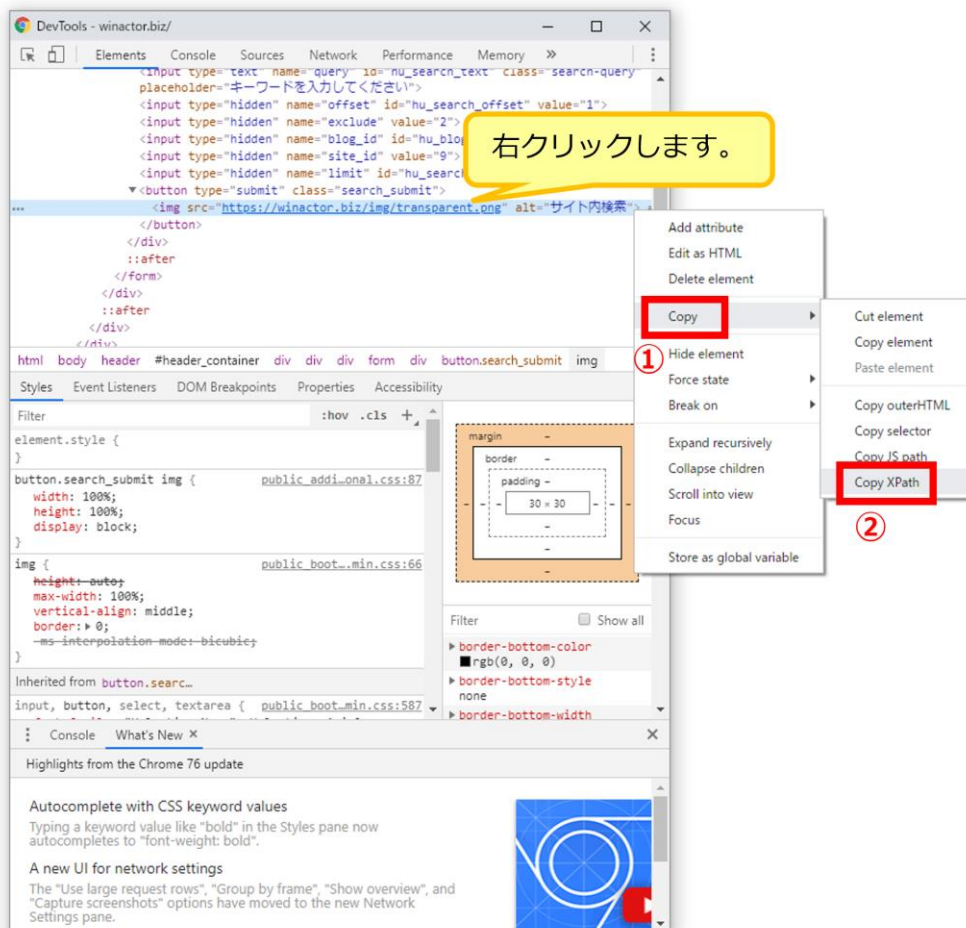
DevTools - winactor.biz/

Elements Console Sources Network Performance Memory »

<input type="text" name="query" id="hu_search_text" class="search-query" placeholder="キーワードを入力してください">
<input type="hidden" name="offset" id="hu_search_offset" value="1">
<input type="hidden" name="exclude" value="2">
<input type="hidden" name="blog_id" id="hu_blog
<input type="hidden" name="site_id" value="9">
<input type="hidden" name="limit" id="hu_search
▼<button type="submit" class="search_submit">
... <img src="https://winactor.biz/img/transparent.png" alt="サイト内検索">
</button>
</div>
::after
</form>
</div>
::after
</div>
</div>

右クリックします。

html body header #header_container div div div form div button.search_submit img

Styles Event Listeners DOM Breakpoints Properties Accessibility

Filter :hov .cls +

element.style {
}

button.search_submit img { public_addi…onal.css:87
width: 100%;
height: 100%;
display: block;
}

img { public_boot….min.css:66
height: auto;
max-width: 100%;
vertical-align: middle;
border: ▶ 0;
-ms-interpolation-mode: bicubic;
}

Inherited from button.searc…

input, button, select, textarea { public_boot…min.css:587

margin –
border –
padding –
– – 30 × 30 – –
–
–
–

Filter Show all

▶ border-bottom-color
rgb(0, 0, 0)
▶ border-bottom-style
none
▶ border-bottom-width

Add attribute
Edit as HTML
Delete element
Copy
① Hide element
Force state
Break on
Expand recursively
Collapse children
Scroll into view
Focus
Store as global variable

Cut element
Copy element
Paste element
Copy outerHTML
Copy selector
Copy JS path
Copy XPath
②

Console What's New ×

Highlights from the Chrome 76 update

Autocomplete with CSS keyword values
Typing a keyword value like "bold" in the Styles pane now autocompletes to "font-weight: bold".

A new UI for network settings
The "Use large request rows", "Group by frame", "Show overview", and "Capture screenshots" options have moved to the new Network Settings pane.